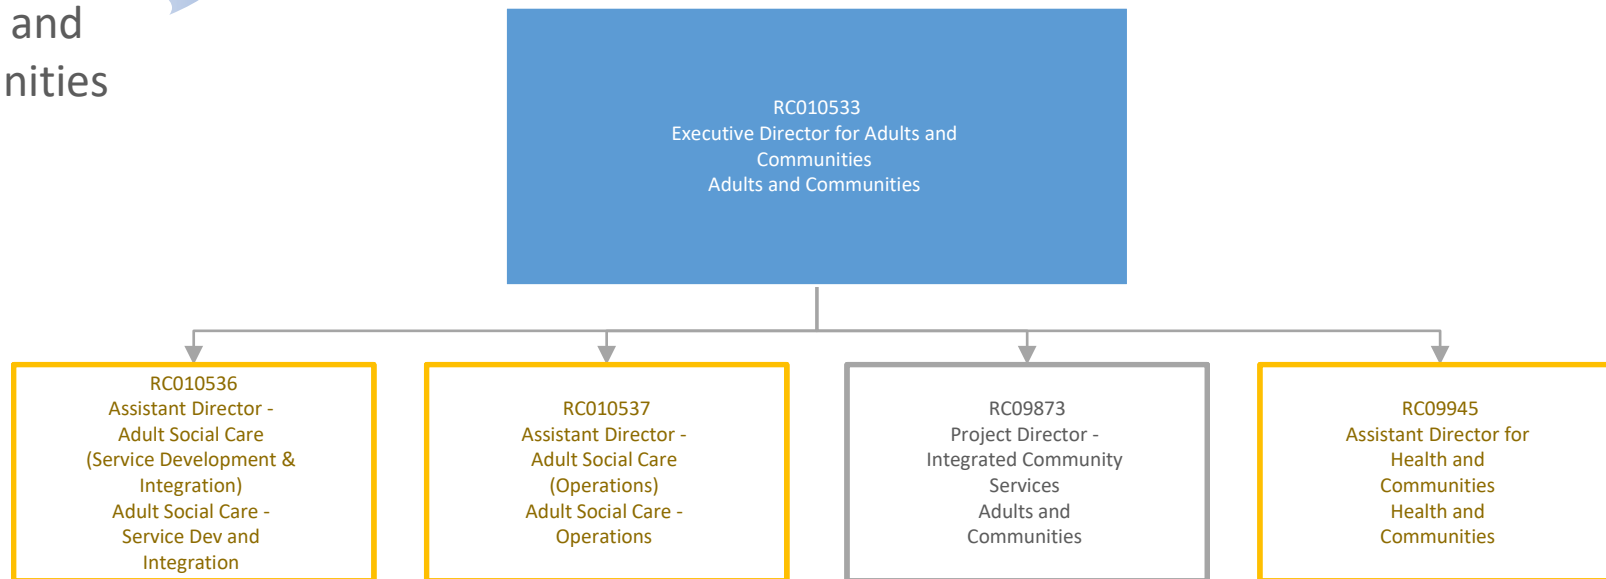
and
nities

RC010533
Executive Director for Adults and Communities
Adults and Communities

RC010536
Assistant Director - Adult Social Care (Service Development & Integration)
Adult Social Care - Service Dev and Integration

RC010537
Assistant Director - Adult Social Care (Operations)
Adult Social Care - Operations

RC09873
Project Director - Integrated Community Services
Adults and Communities

RC09945
Assistant Director for Health and Communities
Health and Communities